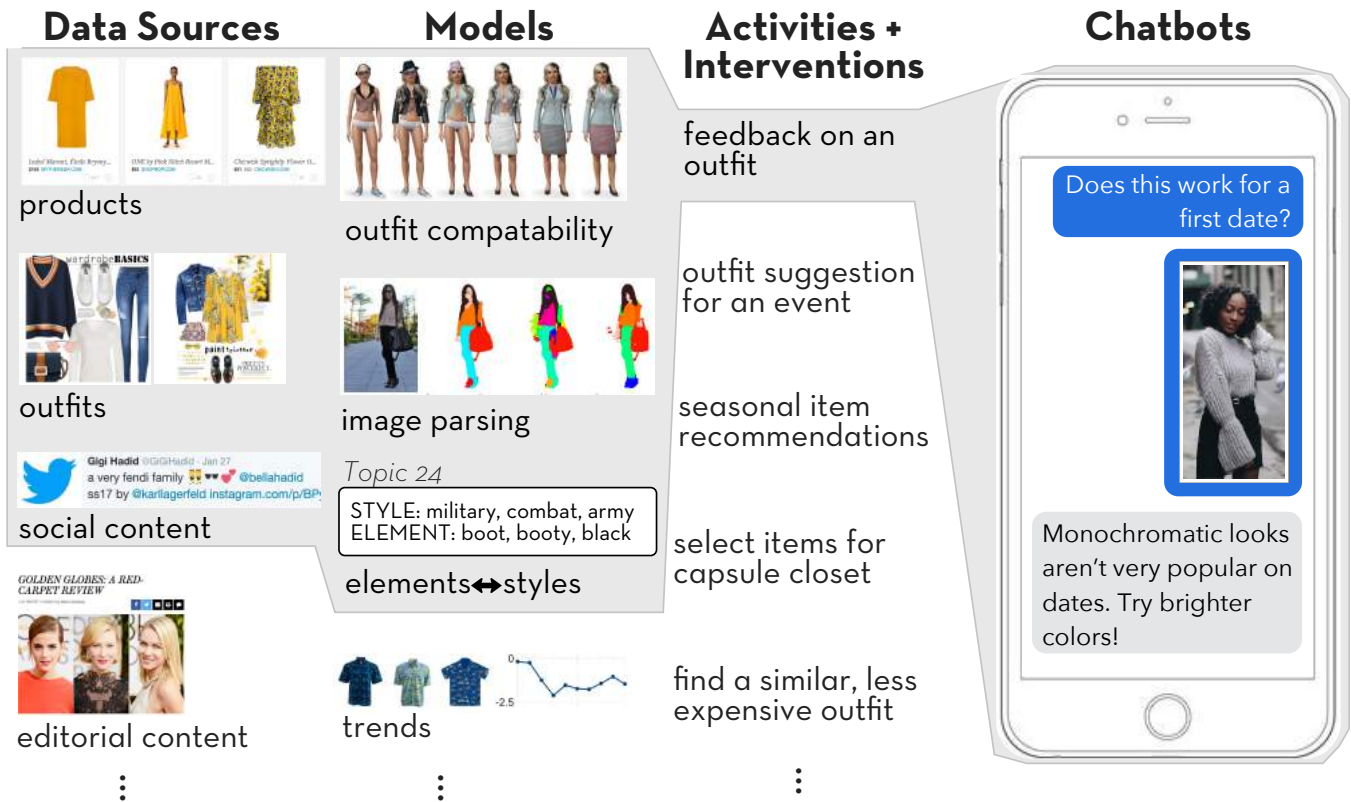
Data Sources

Models

Activities + Interventions

Chatbots

products

outfit compatability

feedback on an outfit

Does this work for a first date?

wardrobeBASICS

outfits

outfit suggestion for an event

image parsing

seasonal item recommendations

Gigi Hadid @GiGiHadid · Jan 27
a very fendi family @bellahadid
ss17 by @karllagerfeld instagram.com/p/BP

social content

Topic 24

STYLE: military, combat, army
ELEMENT: boot, booty, black

elements↔styles

select items for capsule closet

Monochromatic looks aren't very popular on dates. Try brighter colors!

GOLDEN GLOBES: A RED-CARPET REVIEW

editorial content

0

-2.5

trends

find a similar, less expensive outfit

⋮

⋮

⋮